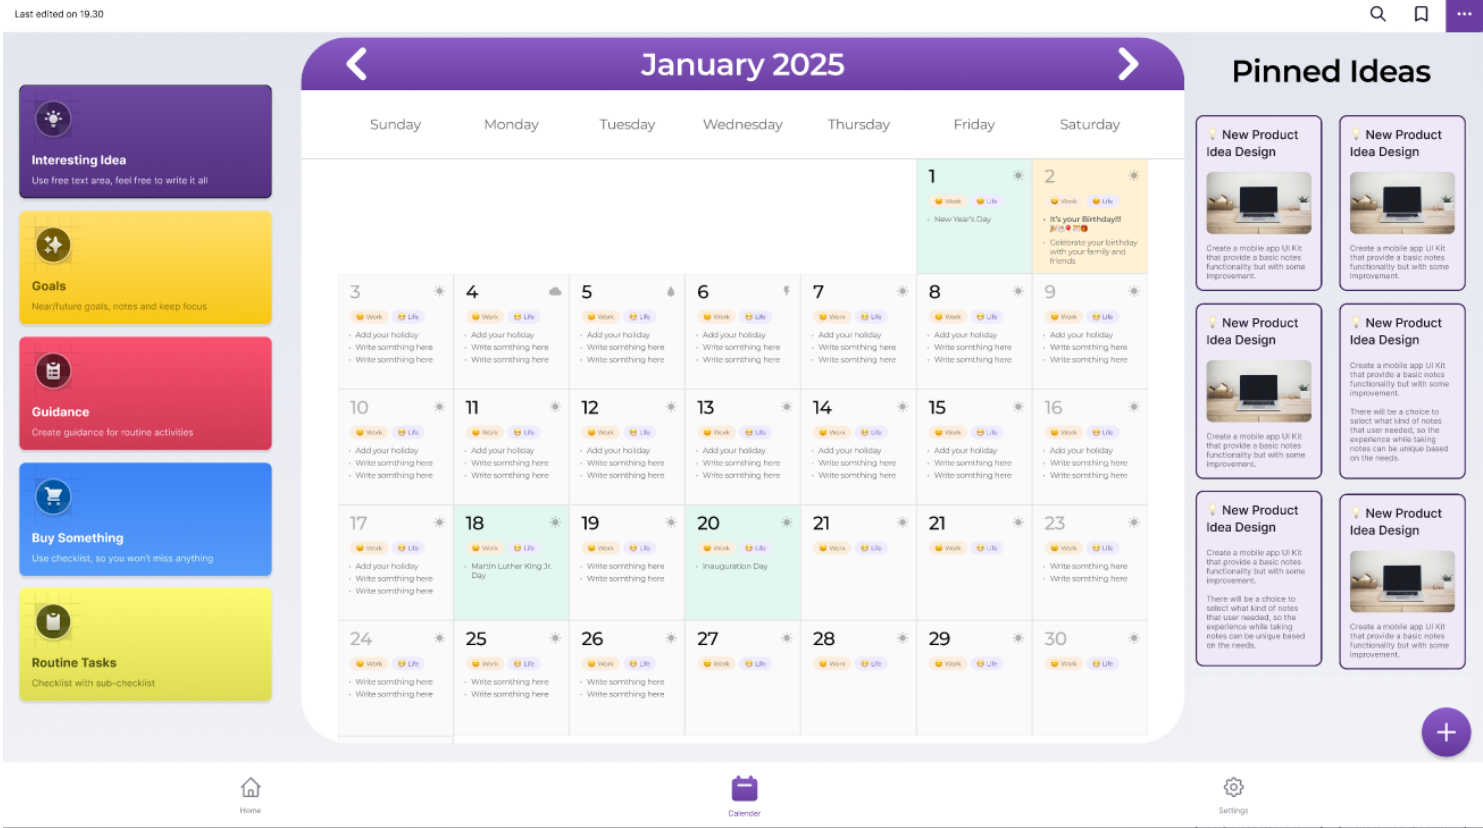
Last edited on 19.30

Interesting Idea
Use free text area, feel free to write it all

Goals
Near/future goals, notes and keep focus

Guidance
Create guidance for routine activities

Buy Something
Use checklist, so you won't miss anything

Routine Tasks
Checklist with sub-checklist

January 2025

| Sunday | Monday | Tuesday | Wednesday | Thursday | Friday | Saturday |
|---|---|---|---|---|---|---|
| | | | | | 1 Work Life · New Year's Day | 2 Work Life · It's your Birthday!! · Celebrate your birthday with your family and friends |
| 3 Work Life · Add your holiday · Write somthing here · Write somthing here | 4 Work Life · Add your holiday · Write somthing here · Write somthing here | 5 Work Life · Add your holiday · Write somthing here · Write somthing here | 6 Work Life · Add your holiday · Write somthing here · Write somthing here | 7 Work Life · Add your holiday · Write somthing here · Write somthing here | 8 Work Life · Add your holiday · Write somthing here · Write somthing here | 9 Work Life · Add your holiday · Write somthing here · Write somthing here |
| 10 Work Life · Add your holiday · Write somthing here · Write somthing here | 11 Work Life · Add your holiday · Write somthing here · Write somthing here | 12 Work Life · Add your holiday · Write somthing here · Write somthing here | 13 Work Life · Add your holiday · Write somthing here · Write somthing here | 14 Work Life · Add your holiday · Write somthing here · Write somthing here | 15 Work Life · Add your holiday · Write somthing here · Write somthing here | 16 Work Life · Add your holiday · Write somthing here · Write somthing here |
| 17 Work Life · Add your holiday · Write somthing here · Write somthing here | 18 Work Life · Martin Luther King Jr. Day | 19 Work Life · Write somthing here · Write somthing here | 20 Work Life · Inauguration Day | 21 Work Life | 21 Work Life | 23 Work Life · Write somthing here · Write somthing here |
| 24 Work Life · Write somthing here · Write somthing here | 25 Work Life · Write somthing here · Write somthing here | 26 Work Life · Write somthing here · Write somthing here | 27 Work Life | 28 Work Life | 29 Work Life | 30 Work Life |

Pinned Ideas

New Product Idea Design
Create a mobile app UI Kit that provide a basic notes functionality but with some improvement.

New Product Idea Design
Create a mobile app UI Kit that provide a basic notes functionality but with some improvement.

New Product Idea Design
Create a mobile app UI Kit that provide a basic notes functionality but with some improvement.

New Product Idea Design
Create a mobile app UI Kit that provide a basic notes functionality but with some improvement.
There will be a choice to select what kind of notes that user needed, so the experience while taking notes can be unique based on the needs.

New Product Idea Design
Create a mobile app UI Kit that provide a basic notes functionality but with some improvement.
There will be a choice to select what kind of notes that user needed, so the experience while taking notes can be unique based on the needs.

New Product Idea Design
Create a mobile app UI Kit that provide a basic notes functionality but with some improvement.

Home
Calender
Settings